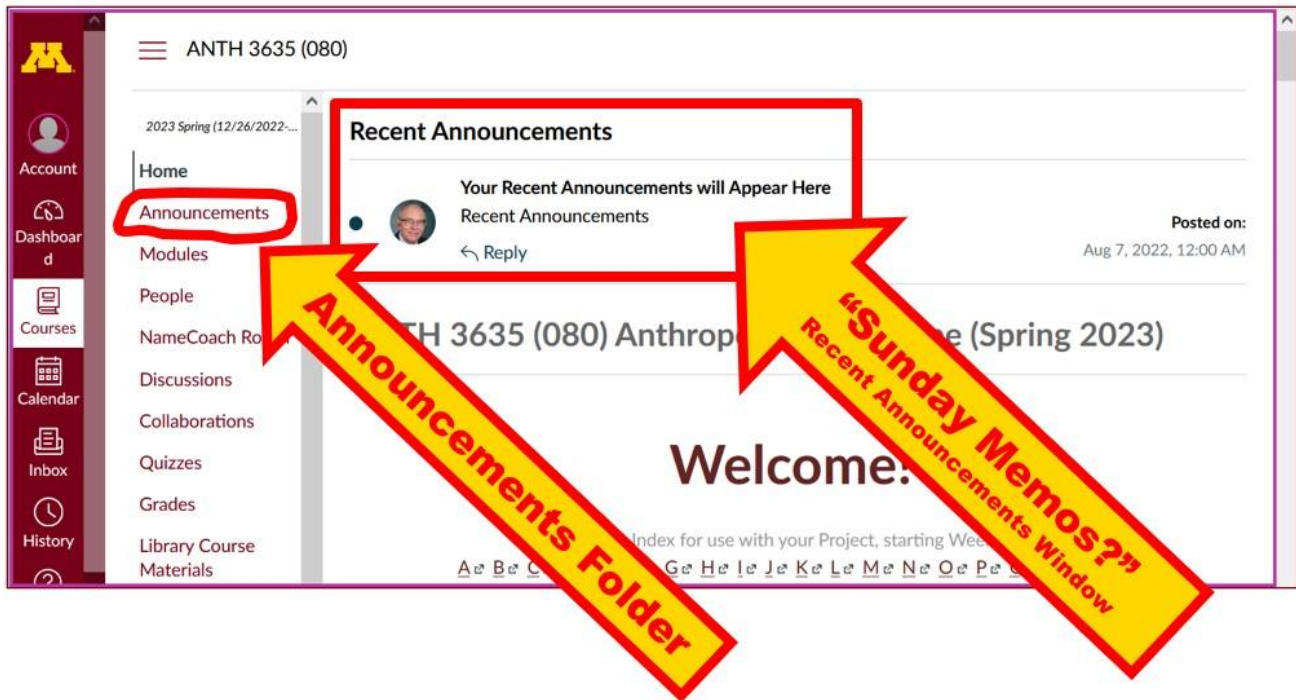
Account
Dashboard
Courses
Calendar
Inbox
History

ANTH 3635 (080)

2023 Spring (12/26/2022-...

Home
Announcements
Modules
People
NameCoach Ro
Discussions
Collaborations
Quizzes
Grades
Library Course Materials

Recent Announcements

Your Recent Announcements will Appear Here
Recent Announcements
Reply

Posted on:
Aug 7, 2022, 12:00 AM

TH 3635 (080) Anthrop e (Spring 2023)

Welcome!

Index for use with your Project, starting Wee

A B C G H I J K L M N O P

Announcements Folder

"Sunday Memos?"
Recent Announcements Window